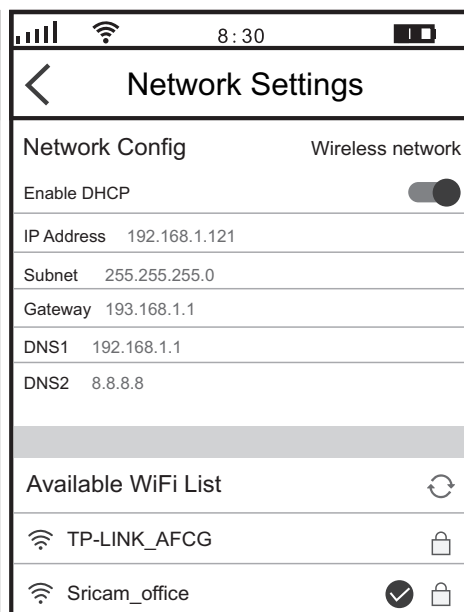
8:30

Network Settings

Network Config

Wireless network

Enable DHCP

IP Address 192.168.1.121

Subnet 255.255.255.0

Gateway 193.168.1.1

DNS1 192.168.1.1

DNS2 8.8.8.8

Available WiFi List

TP-LINK_AFCG

Sricam_office